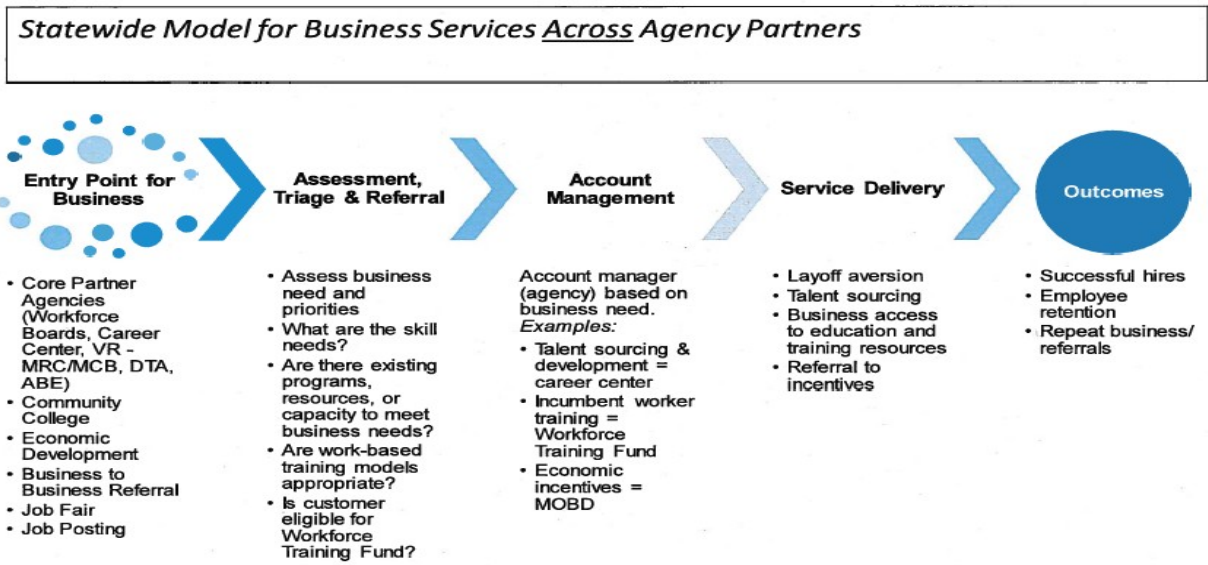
Statewide Model for Business Services Across Agency Partners

Entry Point for Business

Assessment, Triage & Referral

Account Management

Service Delivery

Outcomes

• Core Partner Agencies (Workforce Boards, Career Center, VR - MRC/MCB, DTA, ABE)
• Community College
• Economic Development
• Business to Business Referral
• Job Fair
• Job Posting

• Assess business need and priorities
• What are the skill needs?
• Are there existing programs, resources, or capacity to meet business needs?
• Are work-based training models appropriate?
• Is customer eligible for Workforce Training Fund?

Account manager (agency) based on business need.
Examples:
• Talent sourcing & development = career center
• Incumbent worker training = Workforce Training Fund
• Economic incentives = MOBD

• Layoff aversion
• Talent sourcing
• Business access to education and training resources
• Referral to incentives

• Successful hires
• Employee retention
• Repeat business/ referrals